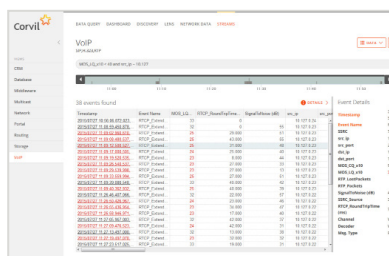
Corvil

DATA QUERY DASHBOARD DISCOVERY LENS NETWORK DATA STREAMS

VoIP
SIPVA-A2LAVP

CRM
Database
Middleware
Multicast
Network
Portal
Routing
Storage
VoIP

MOS_LQ_x10 < 38 and src_ip = 10.127

38 events found

DETAILS

| Timestamp | Event Name | MOS_LQ... | RTCP_RoundTripTime... | SignalToNoise (dB) | src_ip |
|---|---|---|---|---|---|
| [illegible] | RTCP_Extend... | 33 | 0 | 53 | 10.127.0.3 |
| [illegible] | RTCP_Extend... | 13 | 0 | 55 | 10.127.0.3 |
| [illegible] | RTCP_Extend... | 12 | 28.000 | 42 | 10.127.0.3 |
| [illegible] | RTCP_Extend... | 23 | 42.000 | 52 | 10.127.0.3 |
| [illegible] | RTCP_Extend... | 34 | 21.000 | 56 | 10.127.0.3 |
| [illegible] | RTCP_Extend... | 26 | 25.000 | 49 | 10.127.0.3 |
| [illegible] | RTCP_Extend... | 25 | 8.000 | 44 | 10.127.0.3 |
| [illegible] | RTCP_Extend... | 22 | 23.000 | 57 | 10.127.0.3 |
| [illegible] | RTCP_Extend... | 23 | 37.000 | 53 | 10.127.0.3 |
| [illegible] | RTCP_Extend... | 20 | 27.000 | 51 | 10.127.0.3 |
| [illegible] | RTCP_Extend... | 23 | 35.000 | 52 | 10.127.0.3 |
| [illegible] | RTCP_Extend... | 26 | 22.000 | 54 | 10.127.0.3 |
| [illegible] | RTCP_Extend... | 32 | 42.000 | 54 | 10.127.0.3 |
| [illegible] | RTCP_Extend... | 23 | 16.000 | 46 | 10.127.0.3 |
| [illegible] | RTCP_Extend... | 23 | 17.000 | 42 | 10.127.0.3 |
| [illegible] | RTCP_Extend... | 22 | 32.000 | 57 | 10.127.0.3 |
| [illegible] | RTCP_Extend... | 24 | 42.000 | 55 | 10.127.0.3 |
| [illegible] | RTCP_Extend... | 32 | 13.000 | 38 | 10.127.0.3 |
| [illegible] | RTCP_Extend... | 21 | 32.000 | 37 | 10.127.0.3 |
| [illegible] | RTCP_Extend... | 24 | 18.000 | 51 | 10.127.0.3 |

Event Details
Timestamp
Event Name
SSRC
src_ip
src_port
dst_ip
dst_port
MOS_CQ_x10
MOS_LQ_x10
RTP LostPackets
RTP Packets
SignalToNoise (dB)
SSRC_Source
RTCP_RoundTripTime (ms)
Channel
Decoder
Msg_Type